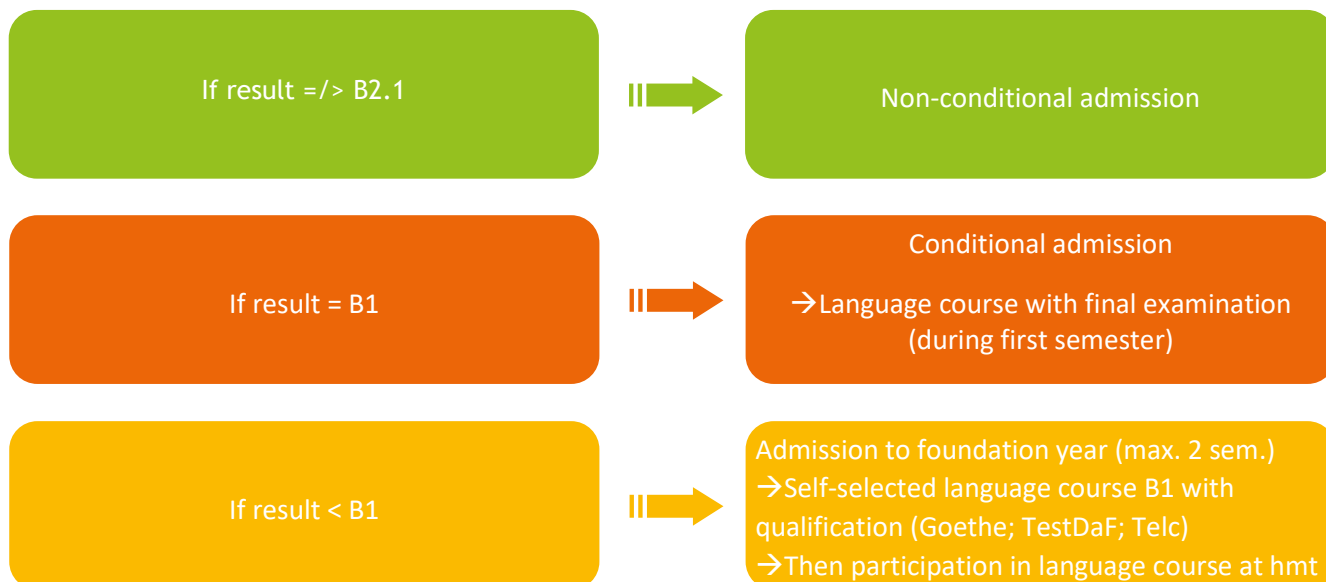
If result =/> B2.1

Non-conditional admission

If result = B1

Conditional admission

→Language course with final examination (during first semester)

If result < B1

Admission to foundation year (max. 2 sem.)
→Self-selected language course B1 with qualification (Goethe; TestDaF; Telc)
→Then participation in language course at hmt